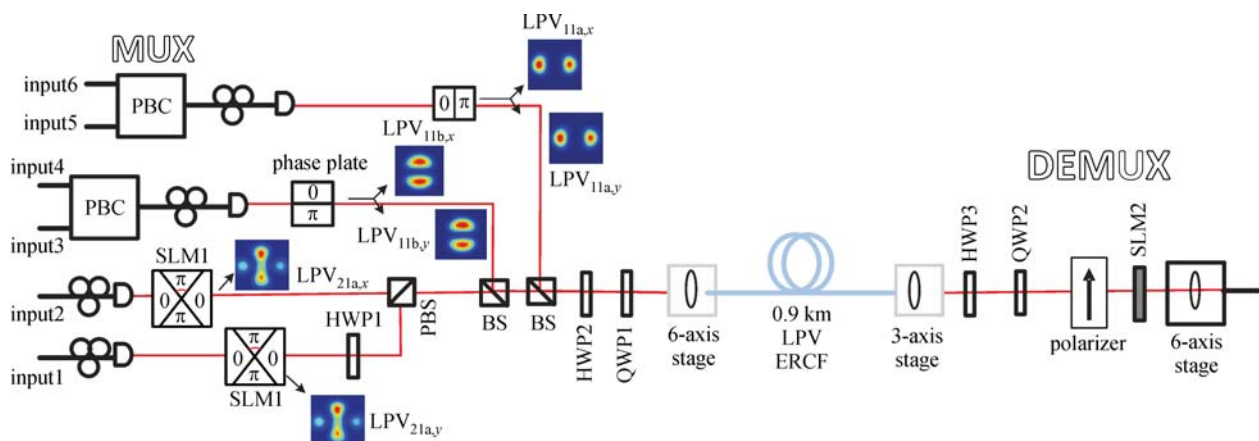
MUX

input6
input5
PBC
$LPV_{11a,x}$
0 π
$LPV_{11b,x}$
$LPV_{11a,y}$
input4
phase plate
0
π
PBC
input3
$LPV_{11b,y}$
SLM1
π
0 0
π
$LPV_{21a,x}$
input2
PBS
BS
BS
HWP1
input1
π
0 0
π
SLM1
$LPV_{21a,y}$
HWP2
QWP1
6-axis stage
0.9 km LPV ERCF
3-axis stage

DEMUX

HWP3
QWP2
polarizer
SLM2
6-axis stage